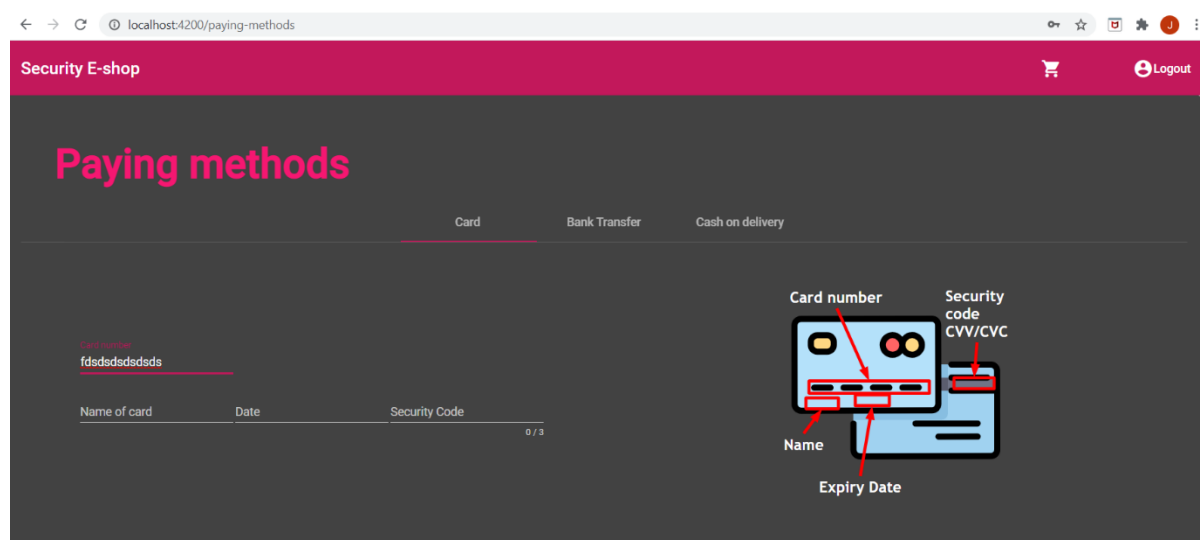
localhost:4200/paying-methods

J

Security E-shop

Logout

Paying methods

Card

Bank Transfer

Cash on delivery

Card number

fdsdsdsdsdsds

Name of card

Date

Security Code

0 / 3

Card number

Security code CVV/CVC

Name

Expiry Date